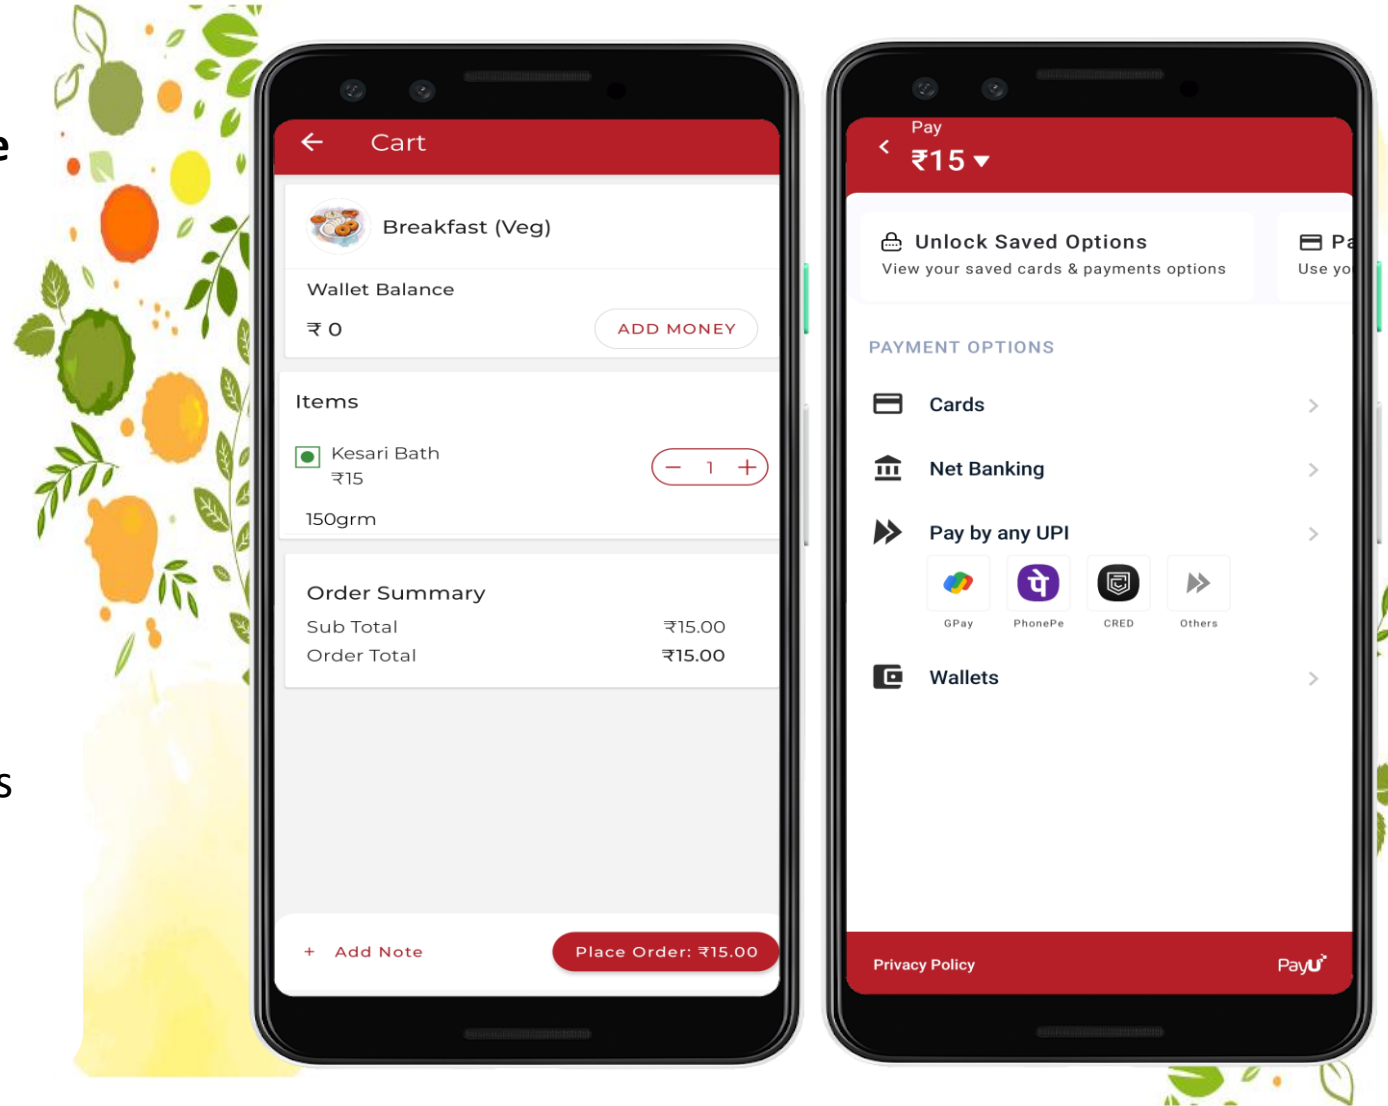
e

s

Cart

Breakfast (Veg)

Wallet Balance

₹ 0

ADD MONEY

Items

Kesari Bath

₹15

1

150grm

Order Summary

| Sub Total | ₹15.00 |
|---|---|
| Order Total | ₹15.00 |

+ Add Note

Place Order: ₹15.00

Pay

₹15

Unlock Saved Options

View your saved cards & payments options

Pa

Use yo

PAYMENT OPTIONS

Cards

Net Banking

Pay by any UPI

GPay

PhonePe

CRED

Others

Wallets

Privacy Policy

PayU